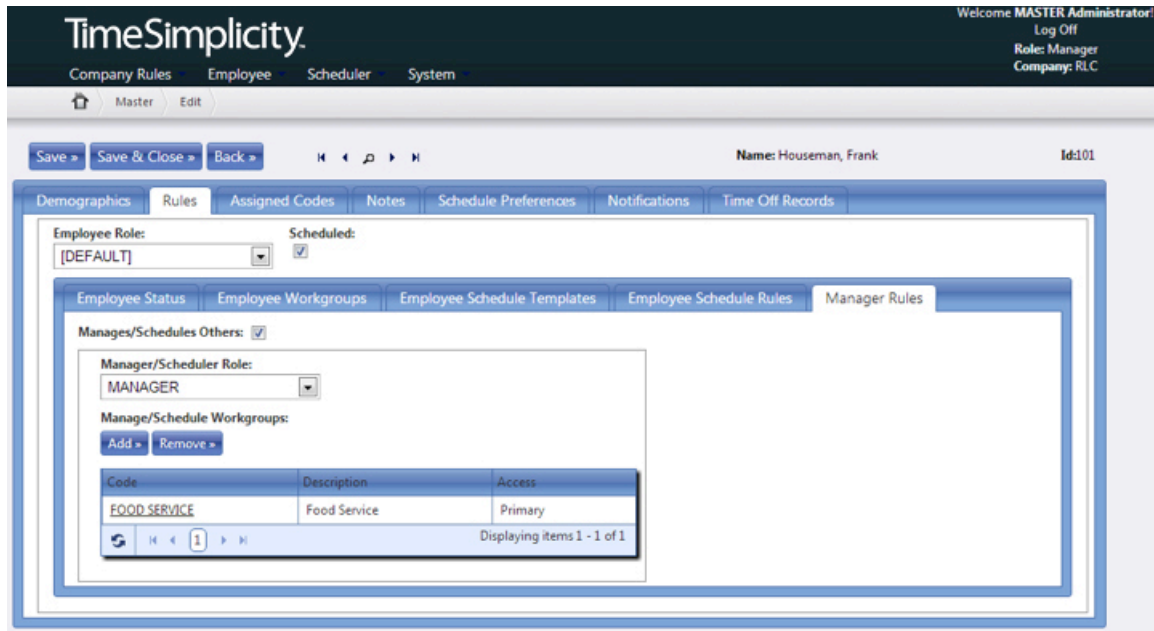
TimeSimplicity.

Welcome MASTER Administrator!
Log Off
Role: Manager
Company: RLC

Company Rules Employee Scheduler System

Master Edit

Save » Save & Close » Back »

Name: Houseman, Frank

Id:101

Demographics Rules Assigned Codes Notes Schedule Preferences Notifications Time Off Records

Employee Role:
[DEFAULT]

Scheduled:

Employee Status Employee Workgroups Employee Schedule Templates Employee Schedule Rules Manager Rules

Manages/Schedules Others:

Manager/Scheduler Role:
MANAGER

Manage/Schedule Workgroups:

Add » Remove »

| Code | Description | Access |
|---|---|---|
| FOOD SERVICE | Food Service | Primary |

1

Displaying items 1 - 1 of 1